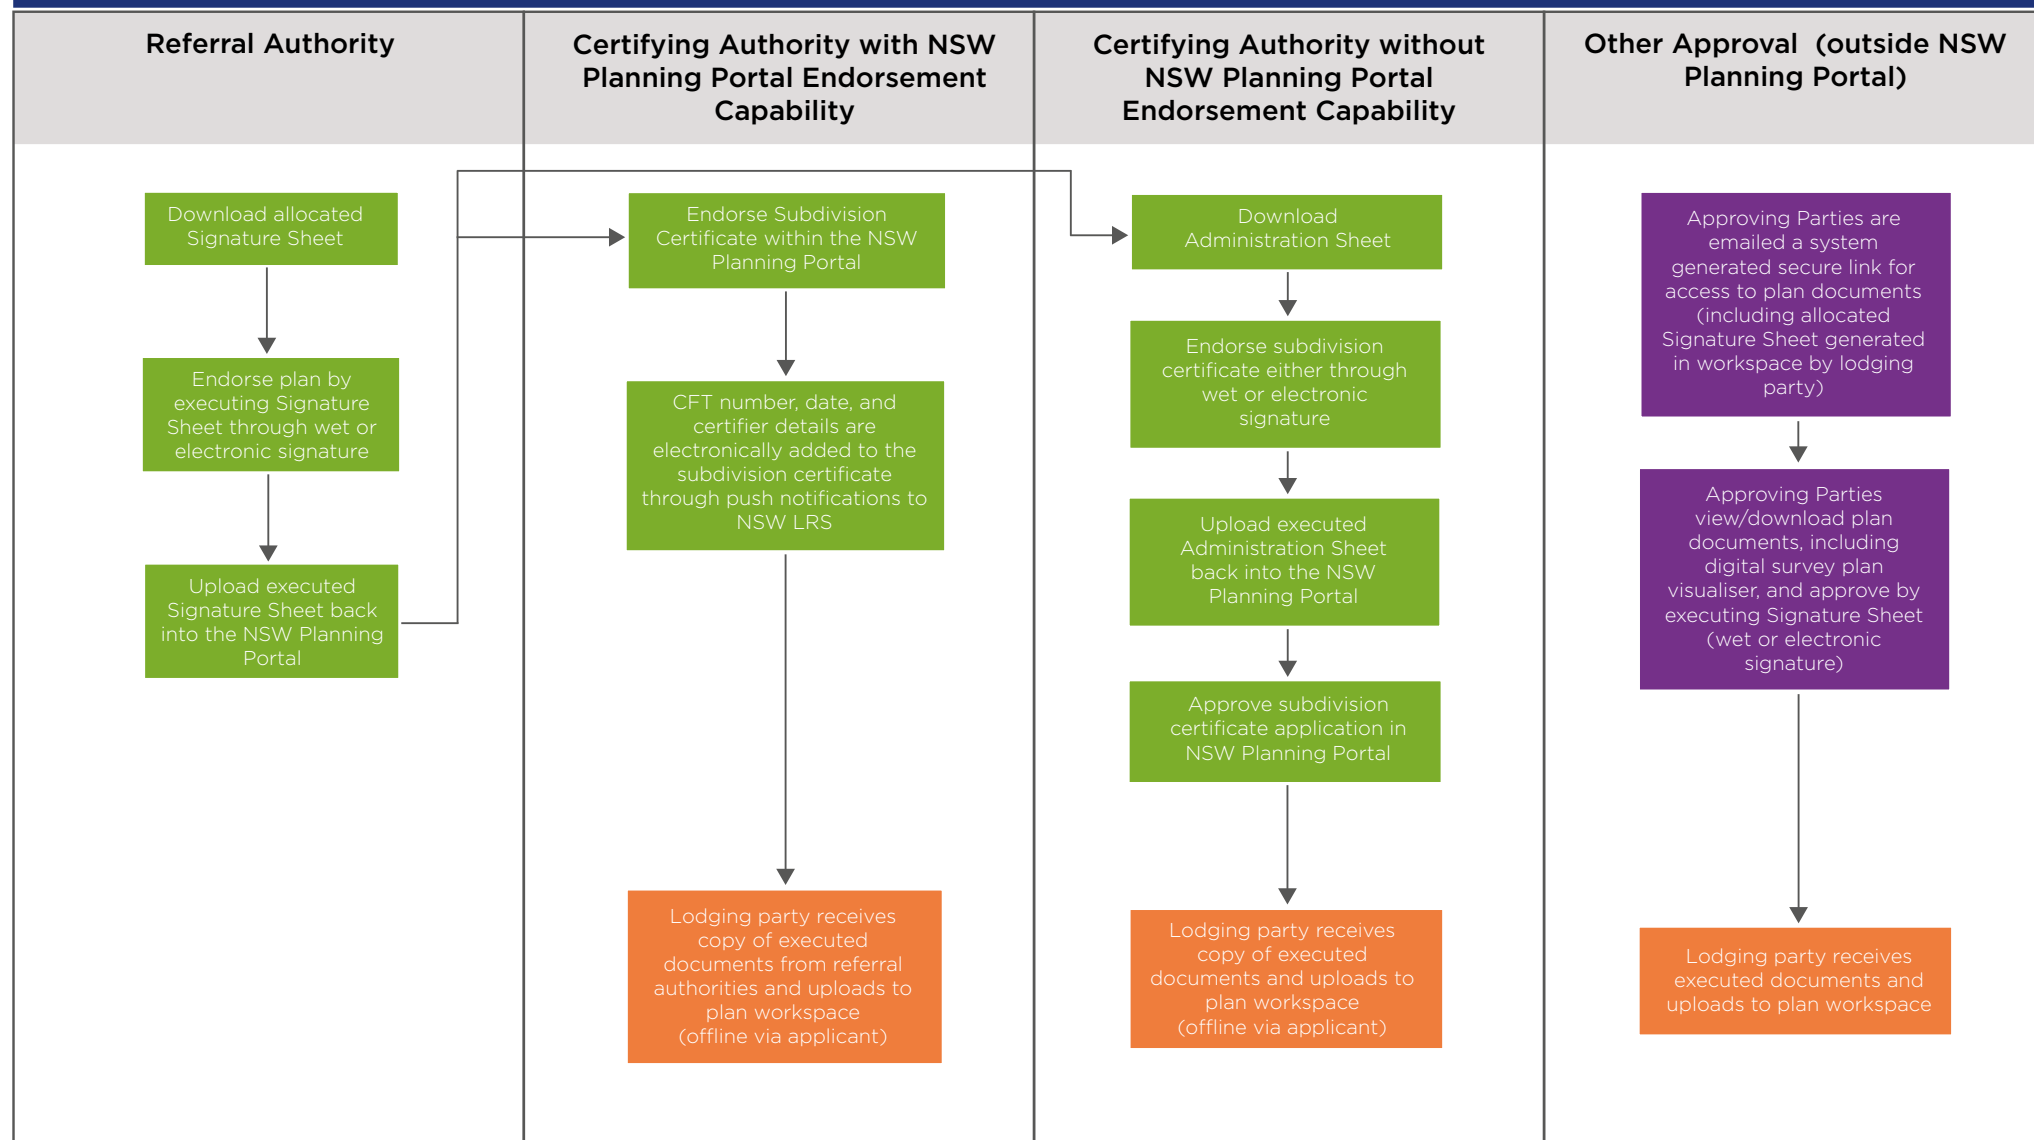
Referral Authority

Download allocated Signature Sheet

Endorse plan by executing Signature Sheet through wet or electronic signature

Upload executed Signature Sheet back into the NSW Planning Portal

Certifying Authority with NSW Planning Portal Endorsement Capability

Endorse Subdivision Certificate within the NSW Planning Portal

CFT number, date, and certifier details are electronically added to the subdivision certificate through push notifications to NSW LRS

Lodging party receives copy of executed documents from referral authorities and uploads to plan workspace (offline via applicant)

Certifying Authority without NSW Planning Portal Endorsement Capability

Download Administration Sheet

Endorse subdivision certificate either through wet or electronic signature

Upload executed Administration Sheet back into the NSW Planning Portal

Approve subdivision certificate application in NSW Planning Portal

Lodging party receives copy of executed documents and uploads to plan workspace (offline via applicant)

Other Approval (outside NSW Planning Portal)

Approving Parties are emailed a system generated secure link for access to plan documents (including allocated Signature Sheet generated in workspace by lodging party)

Approving Parties view/download plan documents, including digital survey plan visualiser, and approve by executing Signature Sheet (wet or electronic signature)

Lodging party receives executed documents and uploads to plan workspace